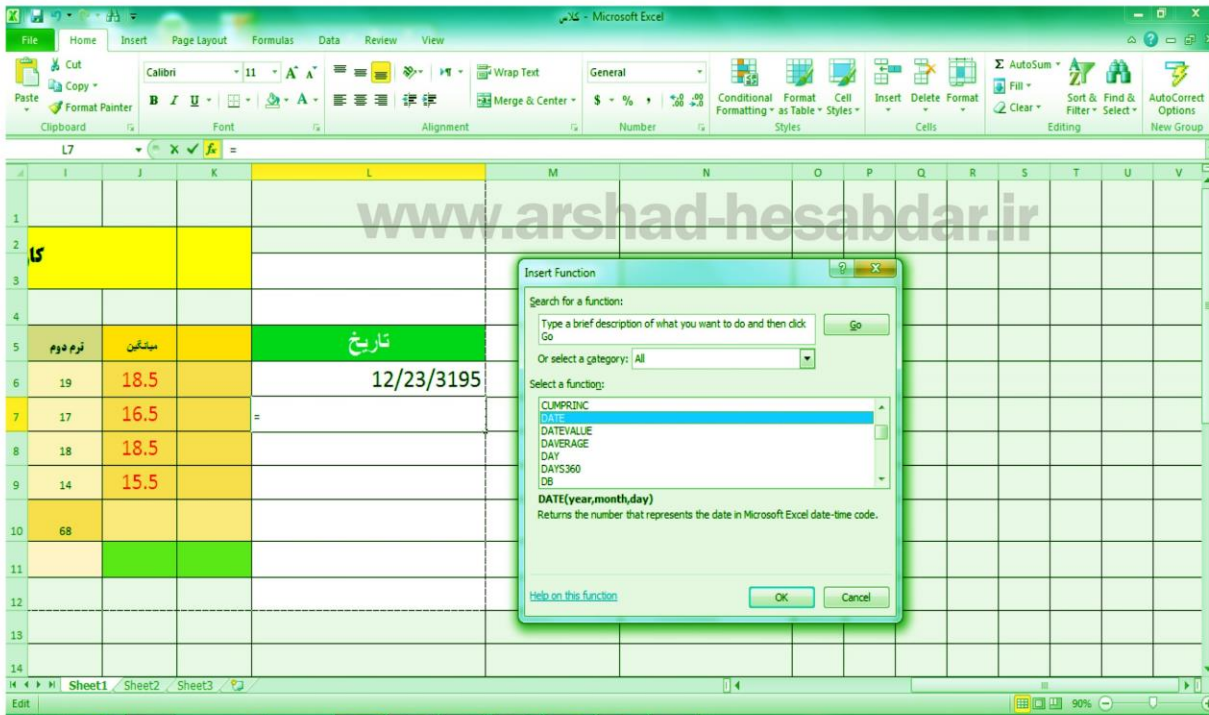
کلاس - Microsoft Excel

File Home Insert Page Layout Formulas Data Review View

Cut
Copy
Paste
Format Painter
Clipboard

Calibri 11
B I U
Font

Wrap Text
Merge & Center
Alignment

General
$ % ,
Number

Conditional Formatting
Format as Table
Cell Styles
Styles

Insert Delete Format
Cells

AutoSum
Fill
Clear
Sort & Filter
Find & Select
Editing

AutoCorrect Options
New Group

L7 =

| | I | J | K | L | M | N | O | P | Q | R | S | T | U | V |
|---|---|---|---|---|---|---|---|---|---|---|---|---|---|---|
| 1 | | | | | | | | | | | | | | |
| 2 | کا | | | | | | | | | | | | | |
| 3 | | | | | | | | | | | | | | |
| 4 | | | | | | | | | | | | | | |
| 5 | ترم دوم | میانگین | | تاریخ | | | | | | | | | | |
| 6 | 19 | 18.5 | | 12/23/3195 | | | | | | | | | | |
| 7 | 17 | 16.5 | | = | | | | | | | | | | |
| 8 | 18 | 18.5 | | | | | | | | | | | | |
| 9 | 14 | 15.5 | | | | | | | | | | | | |
| 10 | 68 | | | | | | | | | | | | | |
| 11 | | | | | | | | | | | | | | |
| 12 | | | | | | | | | | | | | | |
| 13 | | | | | | | | | | | | | | |
| 14 | | | | | | | | | | | | | | |

www.arshad-hesabdar.ir

Insert Function
Search for a function:
Type a brief description of what you want to do and then click Go
Go
Or select a category: All
Select a function:
CUMPRINC
DATE
DATEVALUE
DAVERAGE
DAY
DAYS360
DB
DATE(year,month,day)
Returns the number that represents the date in Microsoft Excel date-time code.
Help on this function
OK Cancel

Sheet1 Sheet2 Sheet3
Edit
90%